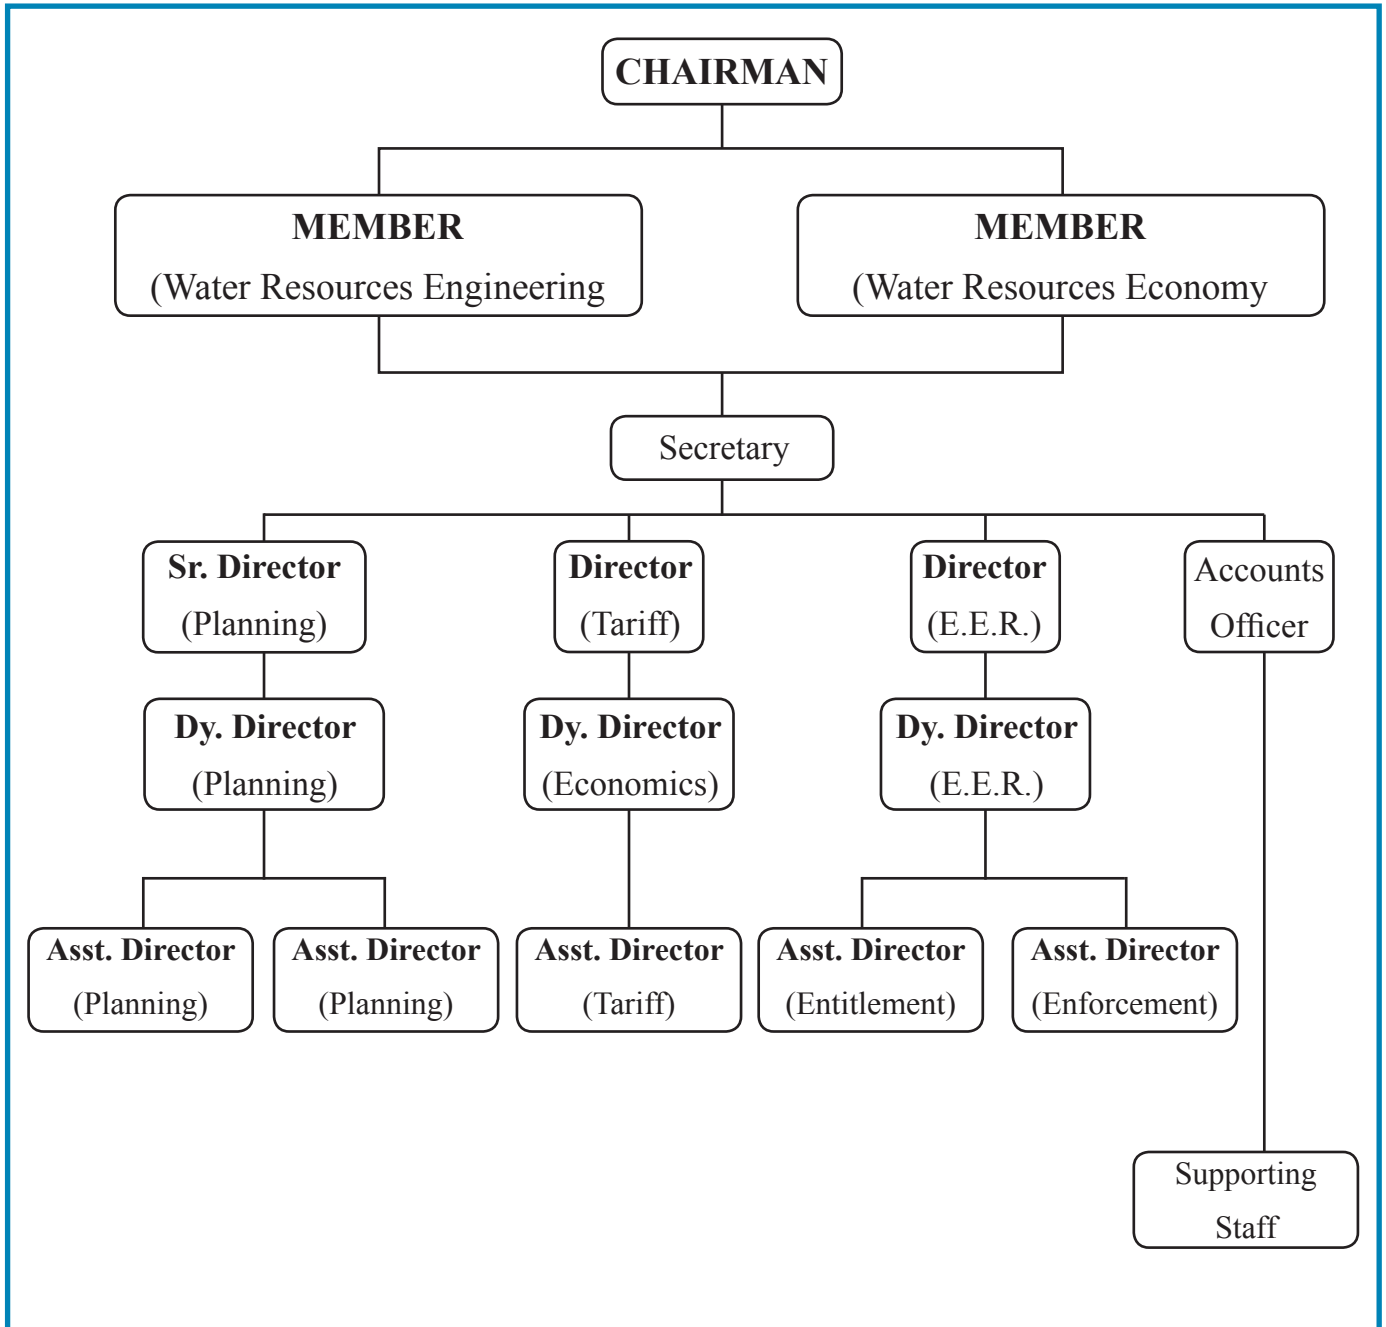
CHAIRMAN

MEMBER
(Water Resources Engineering

MEMBER
(Water Resources Economy

Secretary

Sr. Director
(Planning)

Director
(Tariff)

Director
(E.E.R.)

Accounts Officer

Dy. Director
(Planning)

Dy. Director
(Economics)

Dy. Director
(E.E.R.)

Asst. Director
(Planning)

Asst. Director
(Planning)

Asst. Director
(Tariff)

Asst. Director
(Entitlement)

Asst. Director
(Enforcement)

Supporting Staff